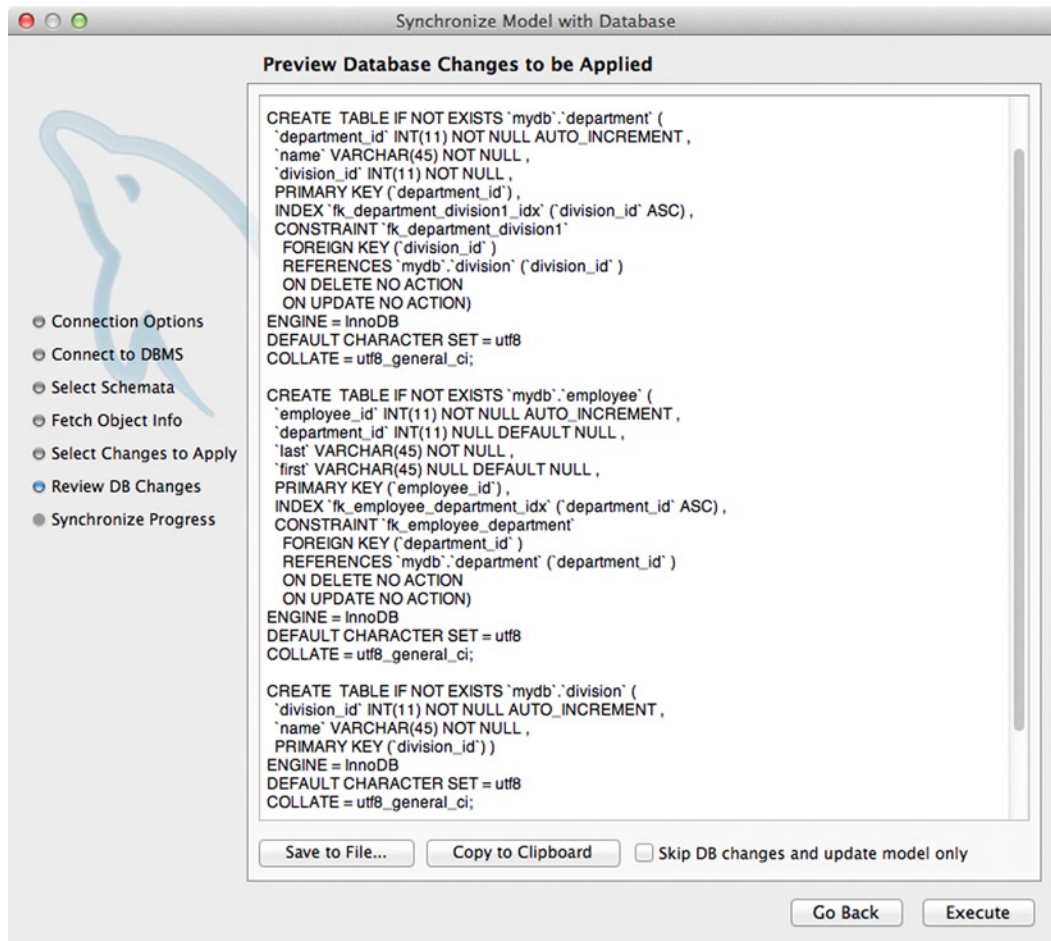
Synchronize Model with Database

Preview Database Changes to be Applied

Connection Options
Connect to DBMS
Select Schemata
Fetch Object Info
Select Changes to Apply
Review DB Changes
Synchronize Progress

CREATE TABLE IF NOT EXISTS `mydb`.`department` (
`department_id` INT(11) NOT NULL AUTO_INCREMENT ,
`name` VARCHAR(45) NOT NULL ,
`division_id` INT(11) NOT NULL ,
PRIMARY KEY (`department_id`) ,
INDEX `fk_department_division1_idx` (`division_id` ASC) ,
CONSTRAINT `fk_department_division1`
FOREIGN KEY (`division_id` )
REFERENCES `mydb`.`division` (`division_id` )
ON DELETE NO ACTION
ON UPDATE NO ACTION)
ENGINE = InnoDB
DEFAULT CHARACTER SET = utf8
COLLATE = utf8_general_ci;

CREATE TABLE IF NOT EXISTS `mydb`.`employee` (
`employee_id` INT(11) NOT NULL AUTO_INCREMENT ,
`department_id` INT(11) NULL DEFAULT NULL ,
`last` VARCHAR(45) NOT NULL ,
`first` VARCHAR(45) NULL DEFAULT NULL ,
PRIMARY KEY (`employee_id`) ,
INDEX `fk_employee_department_idx` (`department_id` ASC) ,
CONSTRAINT `fk_employee_department`
FOREIGN KEY (`department_id` )
REFERENCES `mydb`.`department` (`department_id` )
ON DELETE NO ACTION
ON UPDATE NO ACTION)
ENGINE = InnoDB
DEFAULT CHARACTER SET = utf8
COLLATE = utf8_general_ci;

CREATE TABLE IF NOT EXISTS `mydb`.`division` (
`division_id` INT(11) NOT NULL AUTO_INCREMENT ,
`name` VARCHAR(45) NOT NULL ,
PRIMARY KEY (`division_id`) )
ENGINE = InnoDB
DEFAULT CHARACTER SET = utf8
COLLATE = utf8_general_ci;

Save to File... Copy to Clipboard Skip DB changes and update model only

Go Back Execute